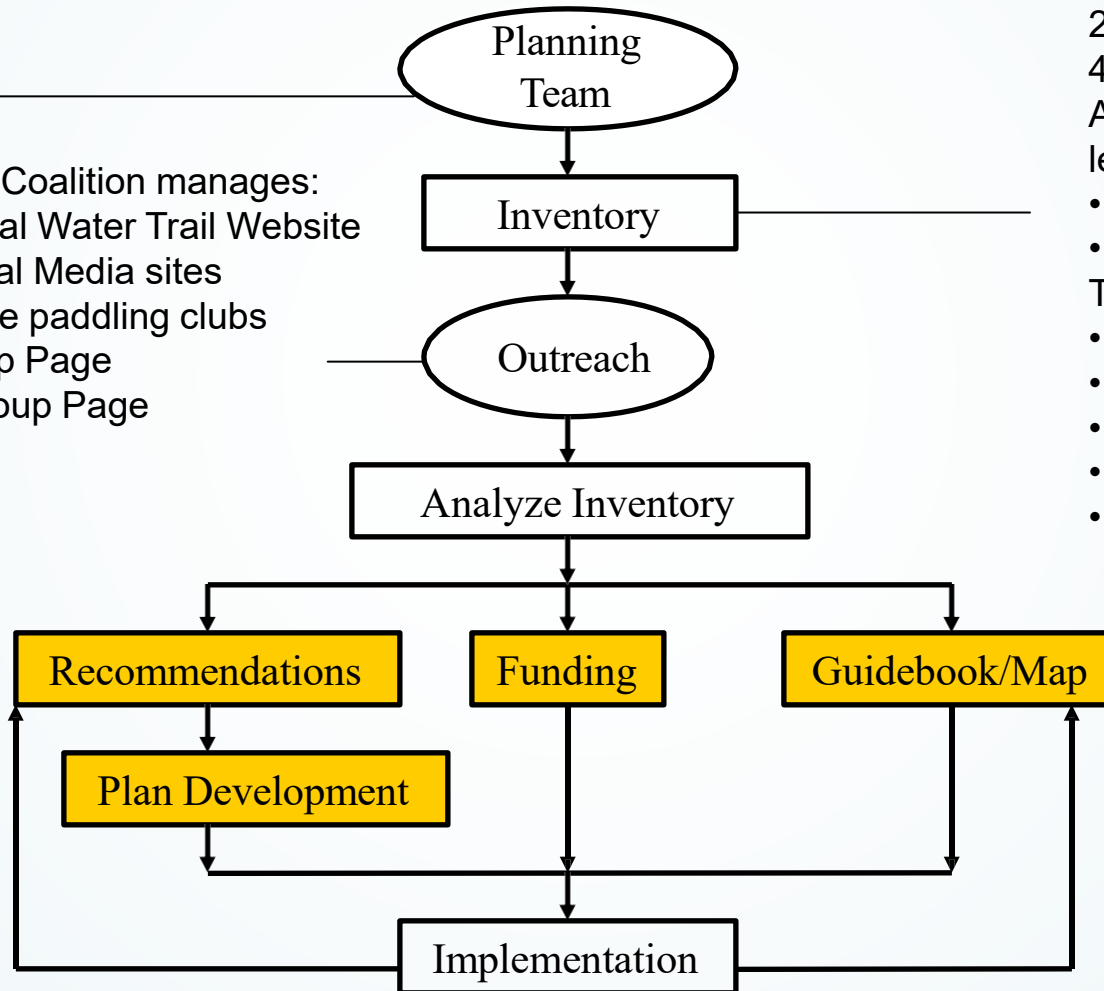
Coalition manages:
al Water Trail Website
al Media sites
e paddling clubs
p Page
oup Page

Planning Team

Inventory

Outreach

Analyze Inventory

Recommendations

Funding

Guidebook/Map

Plan Development

Implementation

2
4
A
le
•
•
T
•
•
•
•
•